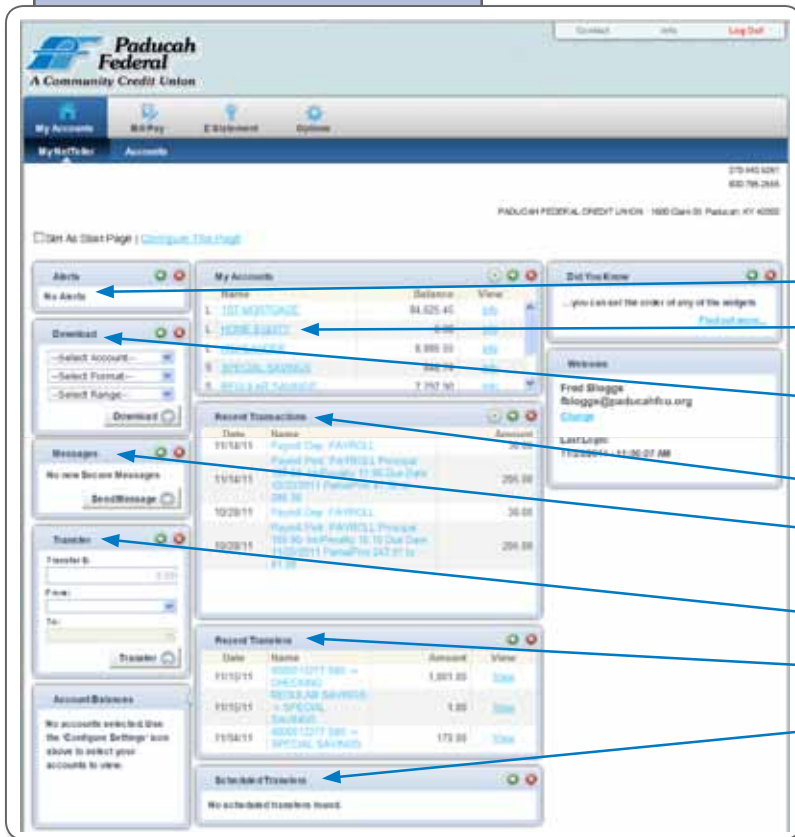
Contact Info Log Out

Paducah Federal
A Community Credit Union

My Accounts
Bill Pay
E Statement
Options

My NetTeller
Accounts

270.443.6261
800.786.2686

PADUCAH FEDERAL CREDIT UNION · 1600 Clark St. Paducah, KY 42003

☐ Set As Start Page | Configure This Page

Alerts
No Alerts

Download
--Select Account--
--Select Format--
--Select Range--
Download

Messages
No new Secure Messages
Send Message

Transfer
Transfer $:
0.00
From:
To:
Transfer

Account Balances
No accounts selected. Use the 'Configure Settings' icon above to select your accounts to view.

My Accounts
| | Name | Balance | View |
|---|---|---|---|
| L | 1ST MORTGAGE | 84,625.45 | Info |
| L | HOME EQUITY | 0.00 | Info |
| | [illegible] | 8,886.30 | Info |
| S | SPECIAL SAVINGS | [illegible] | Info |
| S | REGULAR SAVINGS | 7,257.50 | Info |

Recent Transactions
| Date | Name | Amount |
|---|---|---|
| 11/14/11 | Payroll Dep: PAYROLL | 30.00 |
| 11/14/11 | Payroll Pmt: PAYROLL Principal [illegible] | 295.00 |
| 10/28/11 | Payroll Dep: PAYROLL | 30.00 |
| 10/28/11 | Payroll Pmt: PAYROLL Principal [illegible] | 295.00 |

Recent Transfers
| Date | Name | Amount | View |
|---|---|---|---|
| 11/15/11 | 800012277 S80 → CHECKING | 1,001.00 | View |
| 11/15/11 | REGULAR SAVINGS → SPECIAL SAVINGS | 1.00 | View |
| 11/04/11 | 800012277 S80 → SPECIAL SAVINGS | 175.00 | View |

Scheduled Transfers
No scheduled transfers found.

Did You Know
...you can set the order of any of the widgets
Find out more...

Welcome
Fred Bloggs
fbloggs@paducahfcu.org
Change
Last Login:
11/15/2011 - 11:50:07 AM